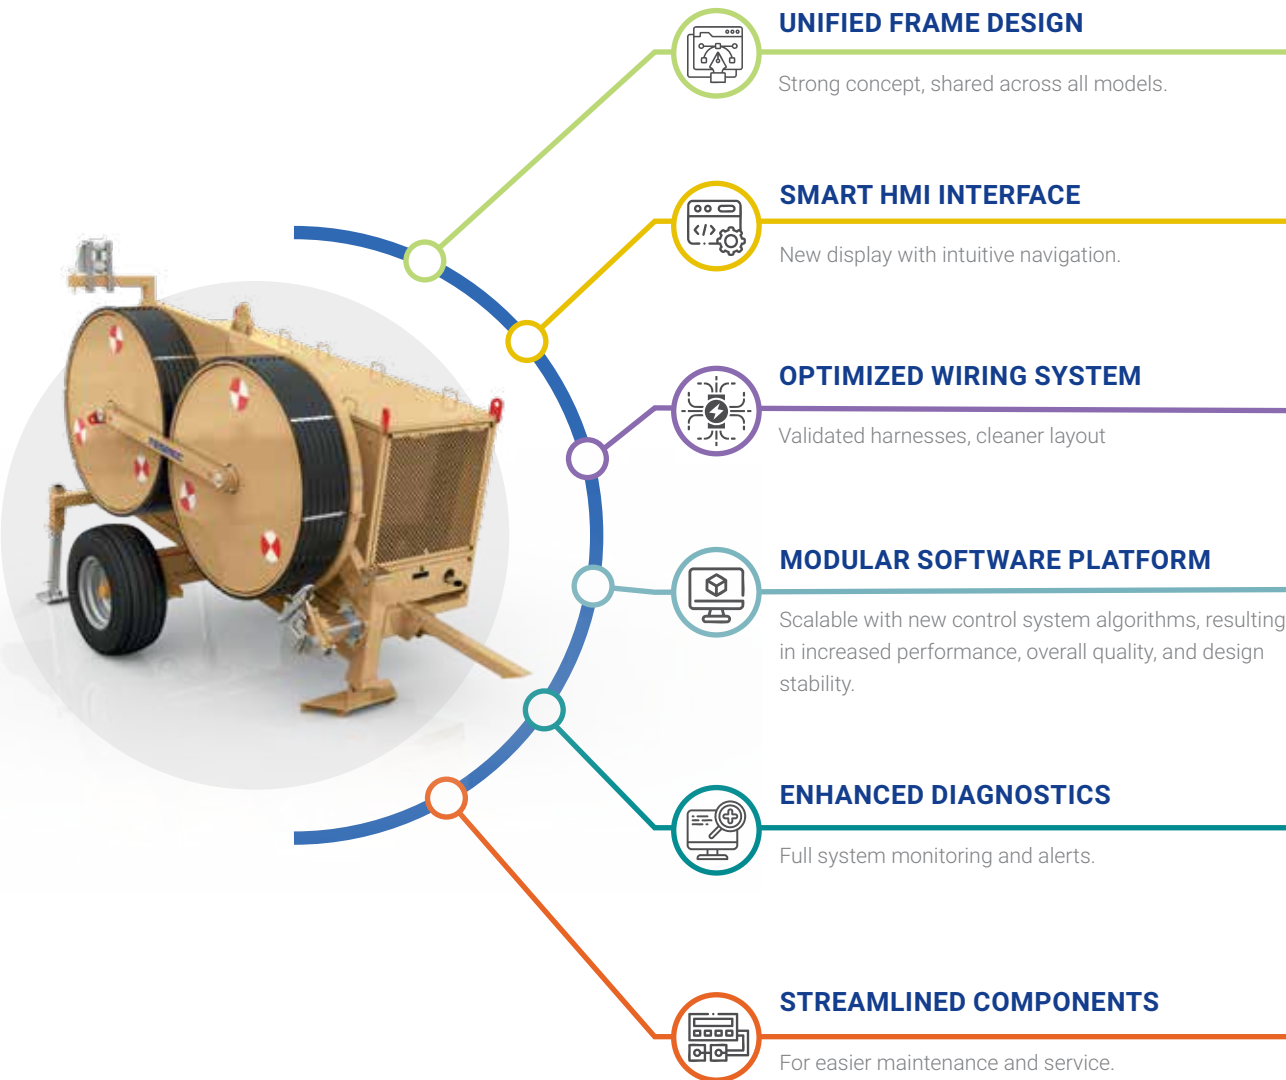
UNIFIED FRAME DESIGN

Strong concept, shared across all models.

SMART HMI INTERFACE

New display with intuitive navigation.

OPTIMIZED WIRING SYSTEM

Validated harnesses, cleaner layout

MODULAR SOFTWARE PLATFORM

Scalable with new control system algorithms, resulting in increased performance, overall quality, and design stability.

ENHANCED DIAGNOSTICS

Full system monitoring and alerts.

STREAMLINED COMPONENTS

For easier maintenance and service.